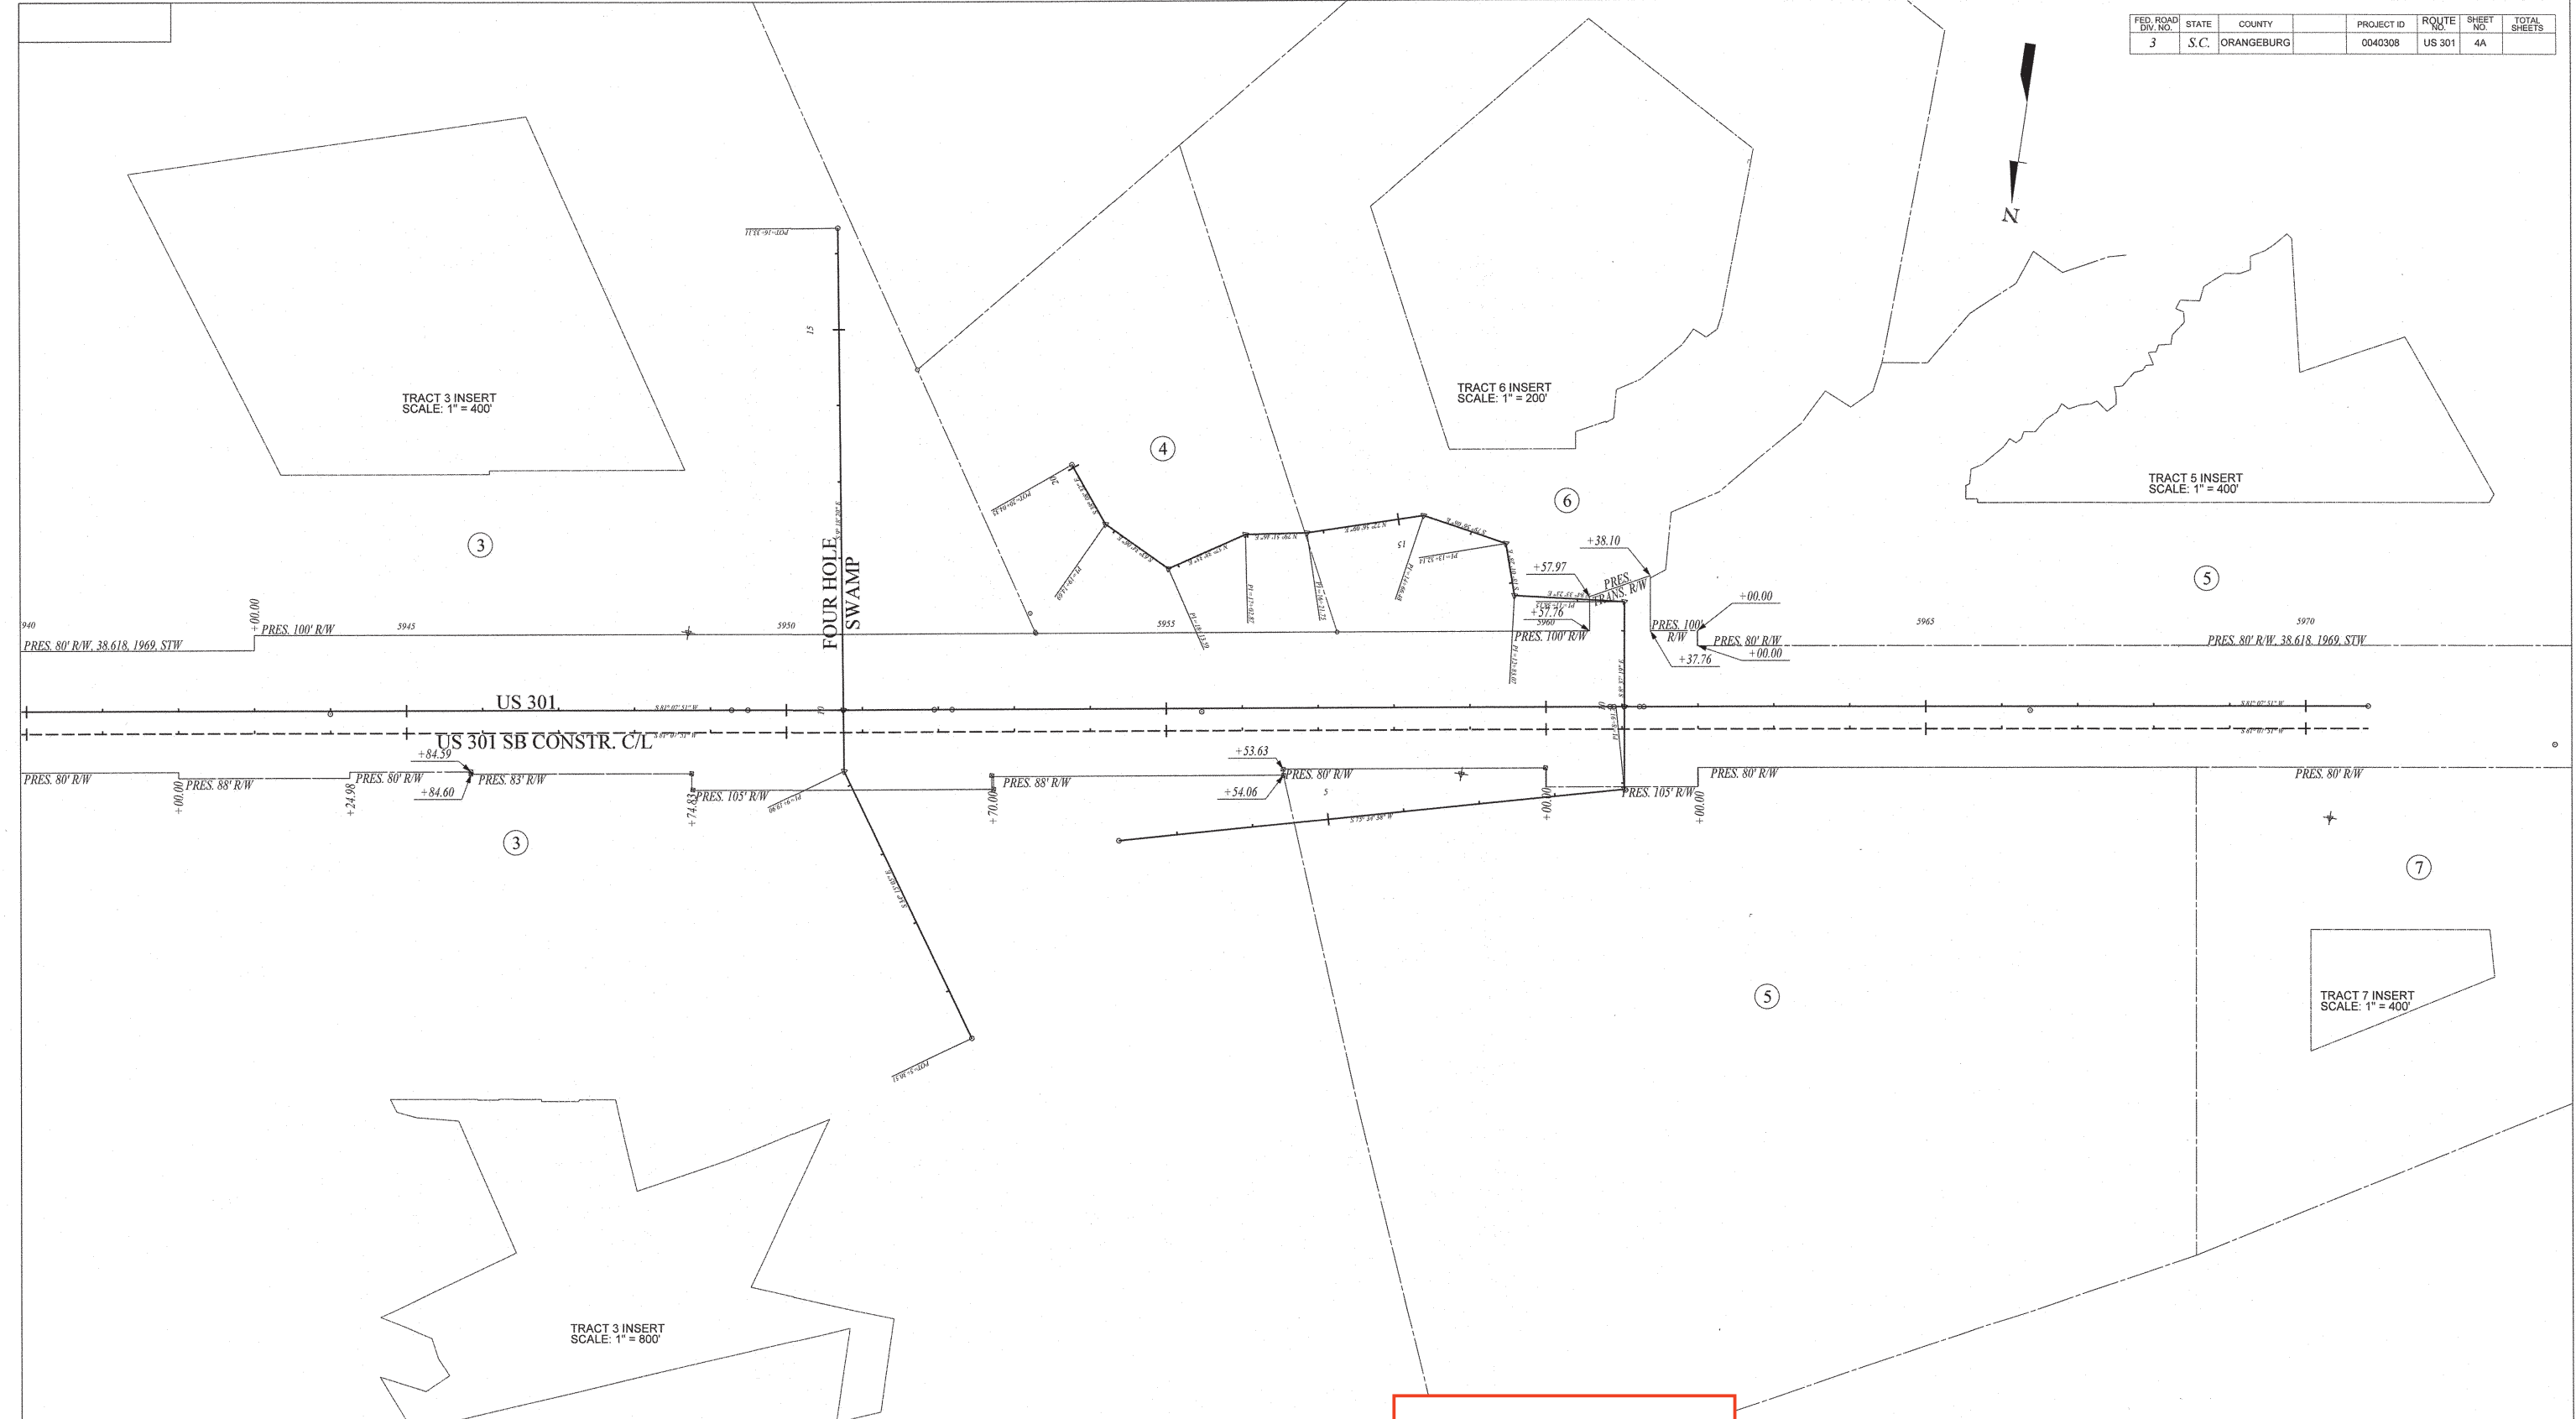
| FED. ROAD DIV. NO. | STATE | COUNTY | | PROJECT ID | ROUTE NO. | SHEET NO. | TOTAL SHEETS |
|---|---|---|---|---|---|---|---|
| 3 | S.C. | ORANGEBURG | | 0040308 | US 301 | 4A | |

N

TRACT 3 INSERT
SCALE: 1" = 400'

TRACT 6 INSERT
SCALE: 1" = 200'

TRACT 5 INSERT
SCALE: 1" = 400'

TRACT 7 INSERT
SCALE: 1" = 400'

TRACT 3 INSERT
SCALE: 1" = 800'

3
4
6
5
3
5
7

FOUR HOLE SWAMP

15

940
+00.00
PRES. 100' R/W
5945
5950
5955
5960
5965
5970
PRES. 80' R/W, 38.618, 1969, STW
PRES. 80' R/W, 38.618, 1969, STW

+38.10
+57.97
+57.76
PRES. TRANS. R/W
PRES. 100' R/W
PRES. 100' R/W
PRES. 80' R/W
+00.00
+00.00
+37.76

US 301
US 301 SB CONSTR. C/L

PRES. 80' R/W
+00.00
PRES. 88' R/W
+24.98
PRES. 80' R/W
+84.59
+84.60
PRES. 83' R/W
+74.83
PRES. 105' R/W
+70.00
PRES. 88' R/W
+53.63
+54.06
PRES. 80' R/W
+00.00
PRES. 105' R/W
+00.00
PRES. 80' R/W
PRES. 80' R/W